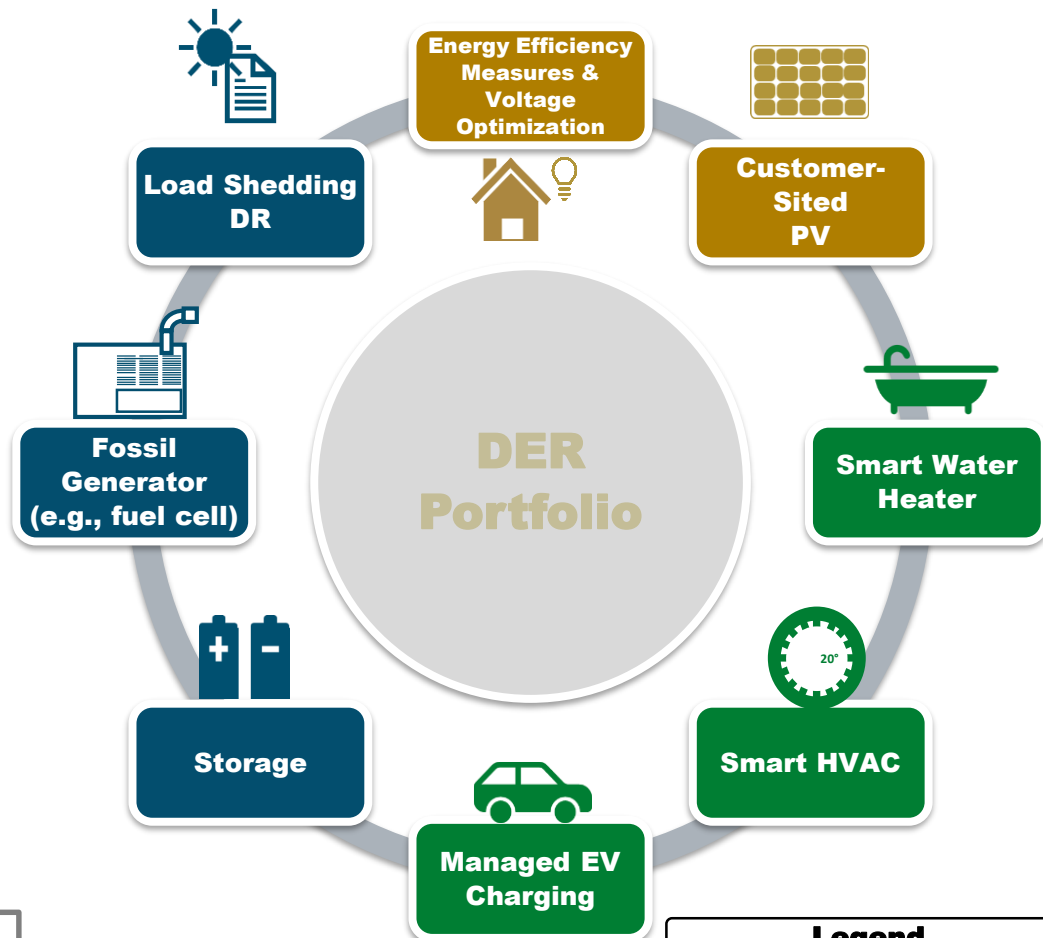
Energy Efficiency Measures & Voltage Optimization

Customer-Sited PV

Smart Water Heater

20°

Smart HVAC

Managed EV Charging

Storage

Fossil Generator (e.g., fuel cell)

Load Shedding DR

DER Portfolio

Legend